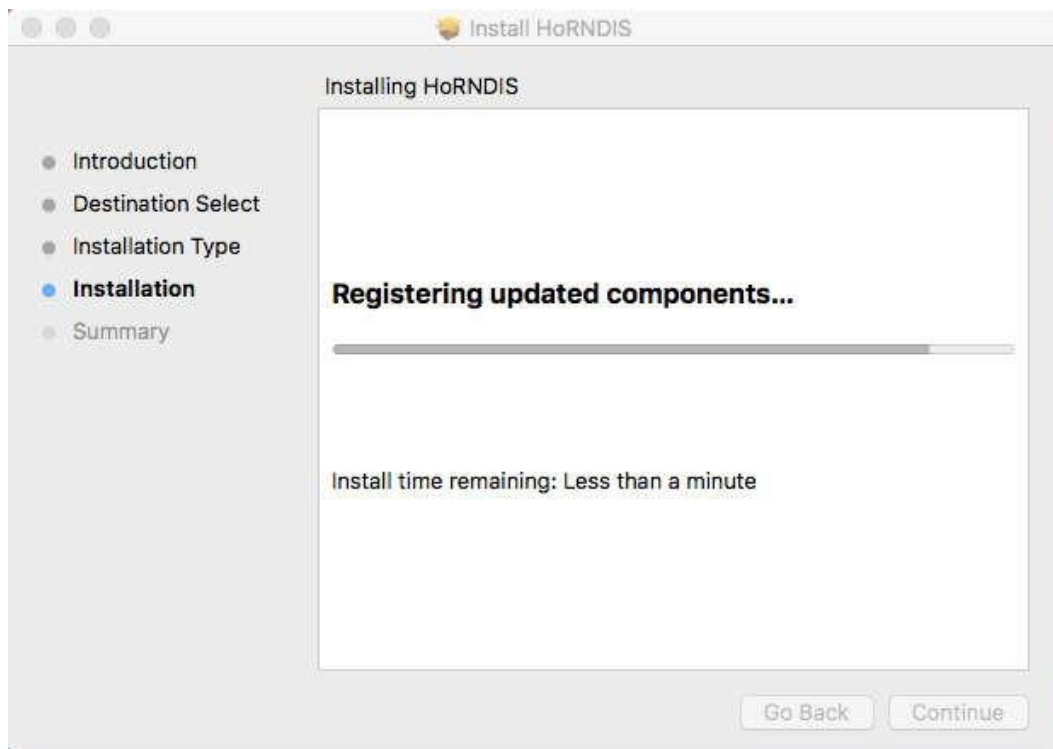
Install HoRNDIS

Installing HoRNDIS

Introduction
Destination Select
Installation Type
Installation
Summary

Registering updated components...

Install time remaining: Less than a minute

Go Back
Continue